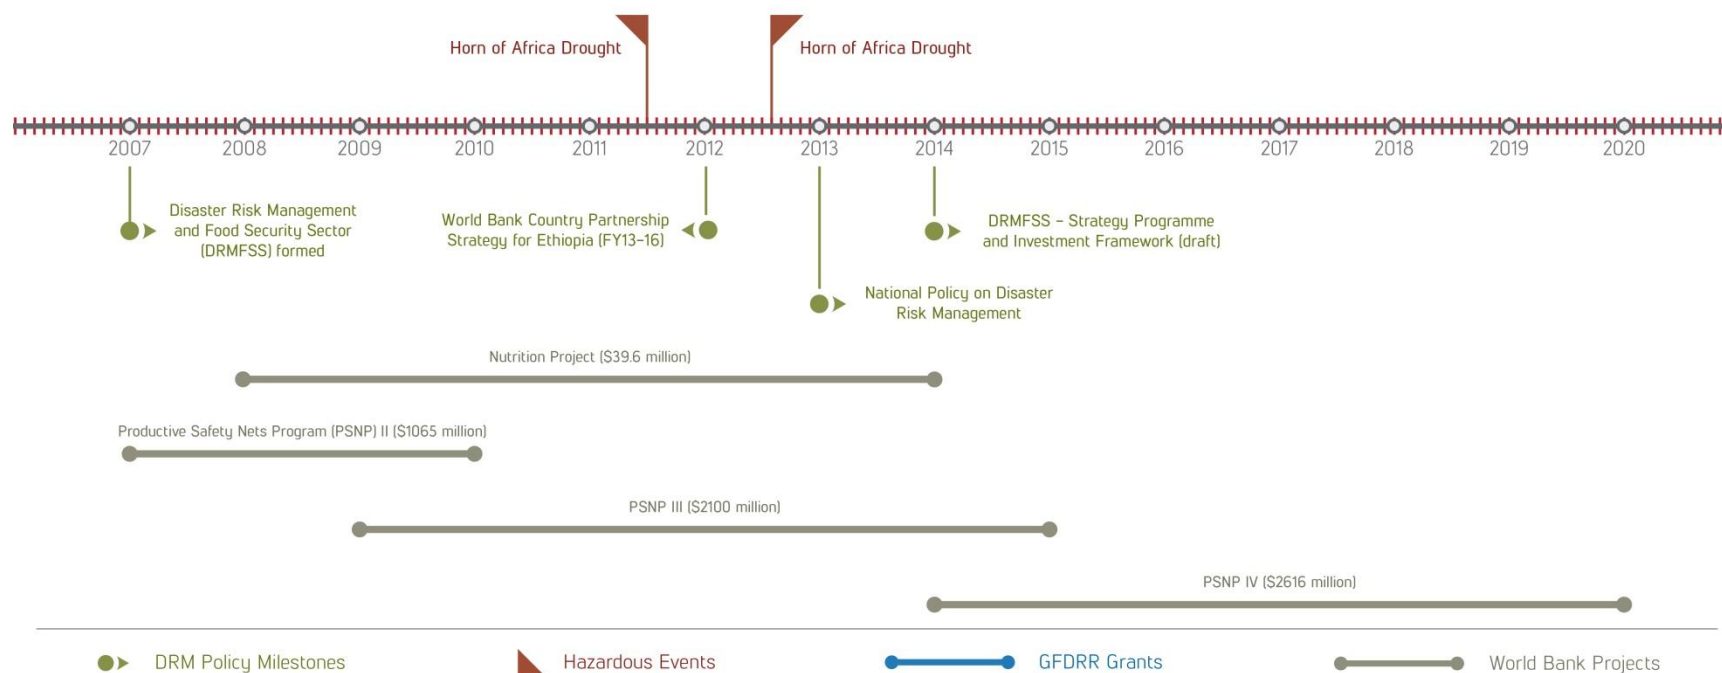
Horn of Africa Drought

Horn of Africa Drought

2007 2008 2009 2010 2011 2012 2013 2014 2015 2016 2017 2018 2019 2020

Disaster Risk Management and Food Security Sector (DRMFSS) formed

World Bank Country Partnership Strategy for Ethiopia (FY13–16)

DRMFSS – Strategy Programme and Investment Framework (draft)

National Policy on Disaster Risk Management

Nutrition Project ($39.6 million)

Productive Safety Nets Program (PSNP) II ($1065 million)

PSNP III ($2100 million)

PSNP IV ($2616 million)

DRM Policy Milestones

Hazardous Events

GFDRR Grants

World Bank Projects